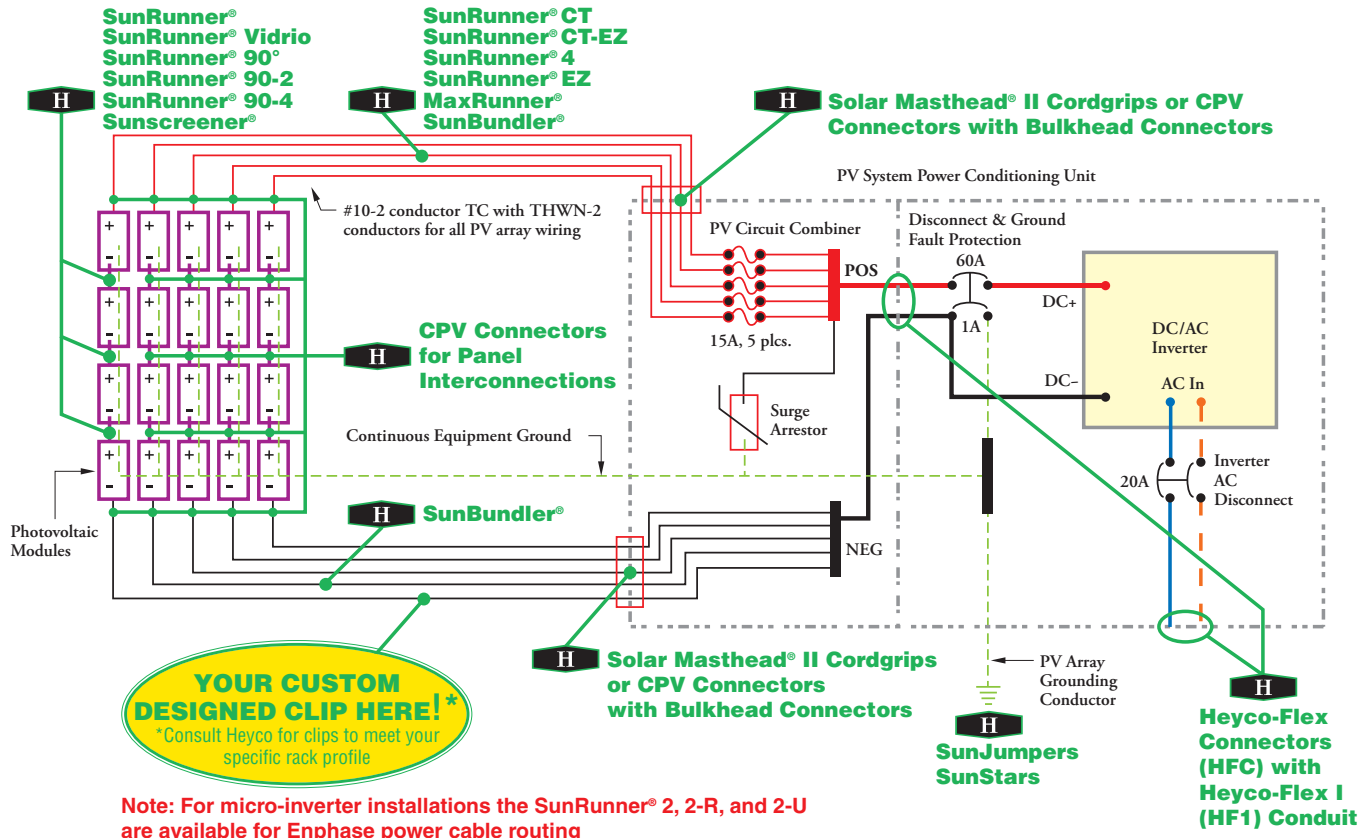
SunRunner® SunRunner® Vidrio SunRunner® 90° SunRunner® 90-2 SunRunner® 90-4 Sunscreener®

SunRunner® CT SunRunner® CT-EZ SunRunner® 4 SunRunner® EZ MaxRunner® SunBundler®

Solar Masthead® II Cordgrips or CPV Connectors with Bulkhead Connectors

H

H

H

PV System Power Conditioning Unit

#10-2 conductor TC with THWN-2 conductors for all PV array wiring

PV Circuit Combiner

Disconnect & Ground Fault Protection

60A

POS

DC+

1A

DC/AC Inverter

15A, 5 plcs.

CPV Connectors for Panel Interconnections

H

DC–

AC In

Surge Arrestor

Continuous Equipment Ground

Inverter AC Disconnect

20A

Photovoltaic Modules

H

SunBundler®

NEG

H

Solar Masthead® II Cordgrips or CPV Connectors with Bulkhead Connectors

PV Array Grounding Conductor

YOUR CUSTOM DESIGNED CLIP HERE!*

*Consult Heyco for clips to meet your specific rack profile

H

SunJumpers SunStars

H

Heyco-Flex Connectors (HFC) with Heyco-Flex I (HF1) Conduit

Note: For micro-inverter installations the SunRunner® 2, 2-R, and 2-U are available for Enphase power cable routing